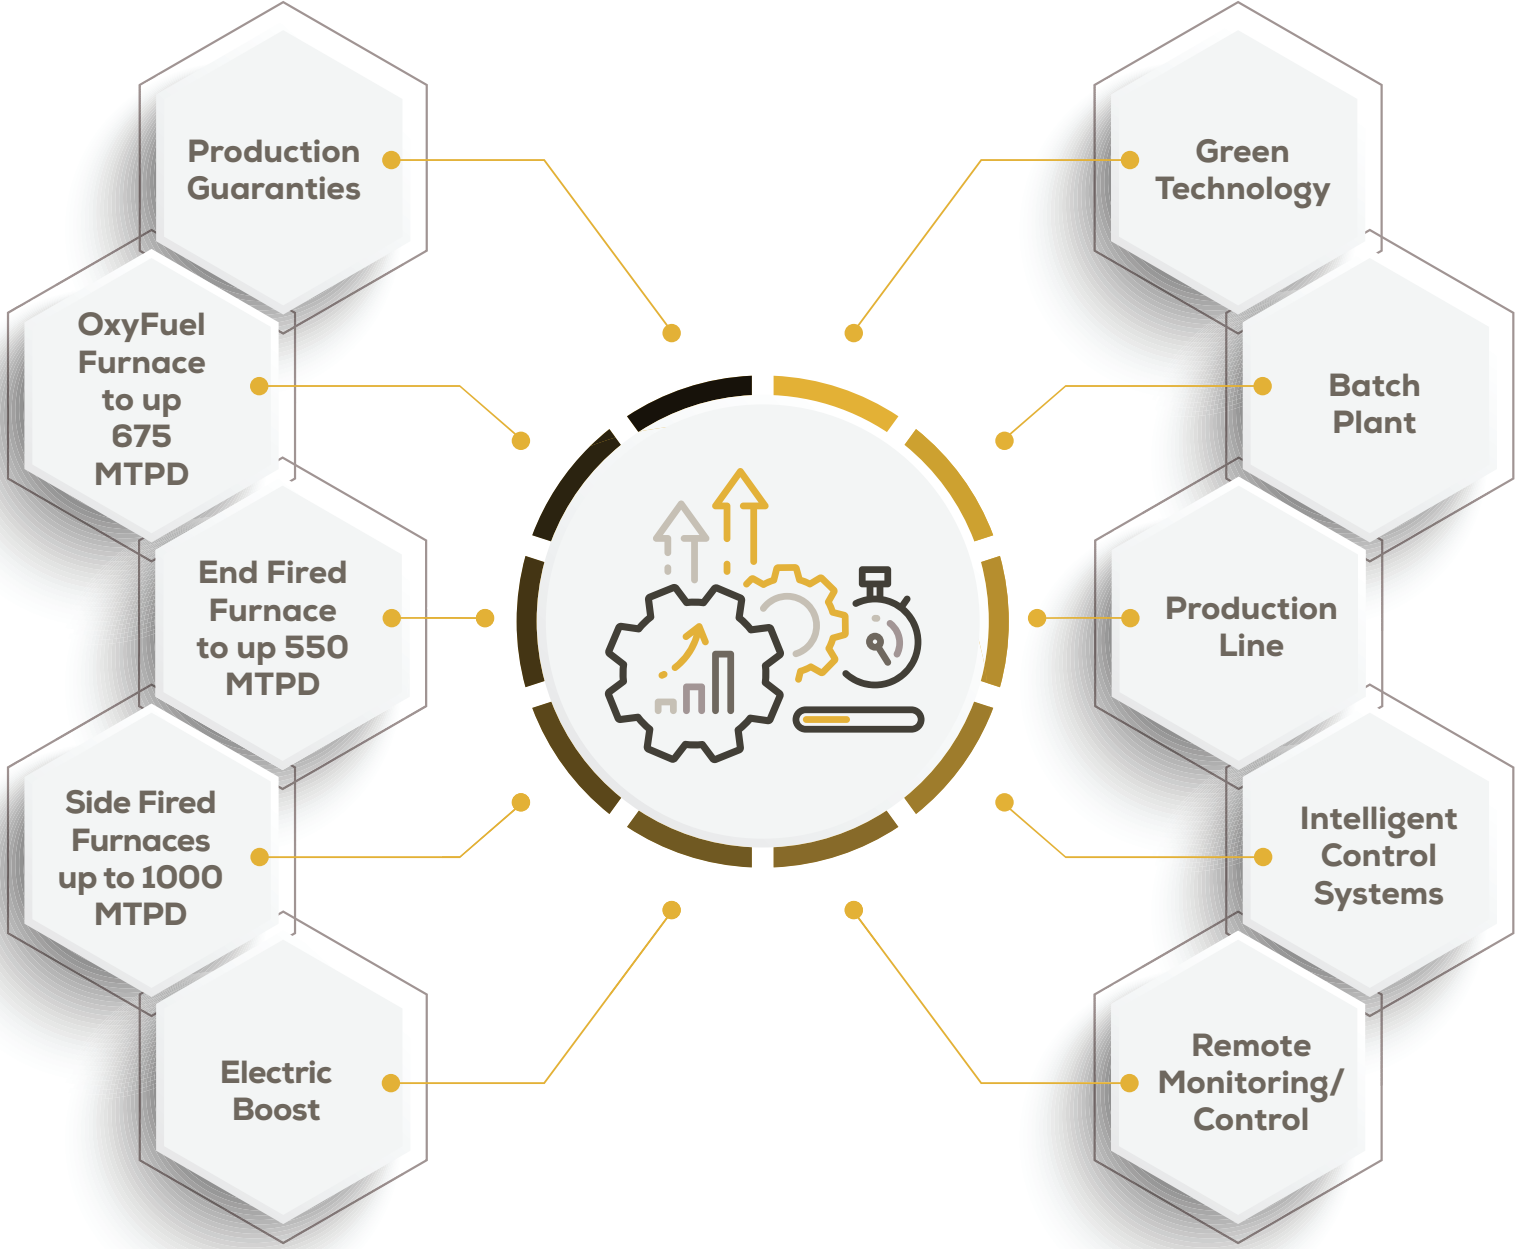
Production Guaranties

OxyFuel Furnace to up 675 MTPD

End Fired Furnace to up 550 MTPD

Side Fired Furnaces up to 1000 MTPD

Electric Boost

Green Technology

Batch Plant

Production Line

Intelligent Control Systems

Remote Monitoring/ Control